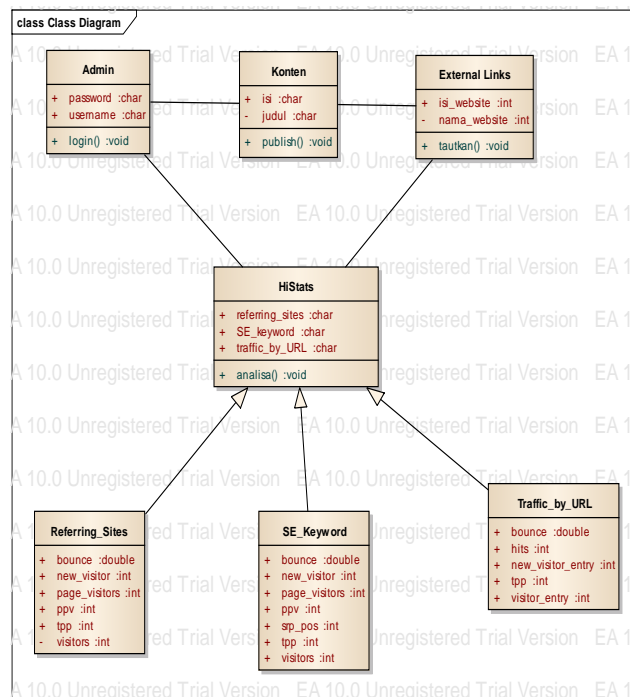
class Class Diagram

Admin
+ password :char
+ username :char
+ login() :void

Konten
+ isi :char
- judul :char
+ publish() :void

External Links
+ isi_website :int
- nama_website :int
+ tautkan() :void

HiStats
+ referring_sites :char
+ SE_keyword :char
+ traffic_by_URL :char
+ analisa() :void

Referring_Sites
+ bounce :double
+ new_visitor :int
+ page_visitors :int
+ ppv :int
+ tpp :int
- visitors :int

SE_Keyword
+ bounce :double
+ new_visitor :int
+ page_visitors :int
+ ppv :int
+ srp_pos :int
+ tpp :int
+ visitors :int

Traffic_by_URL
+ bounce :double
+ hits :int
+ new_visitor_entry :int
+ tpp :int
+ visitor_entry :int

EA 10.0 Unregistered Trial Version